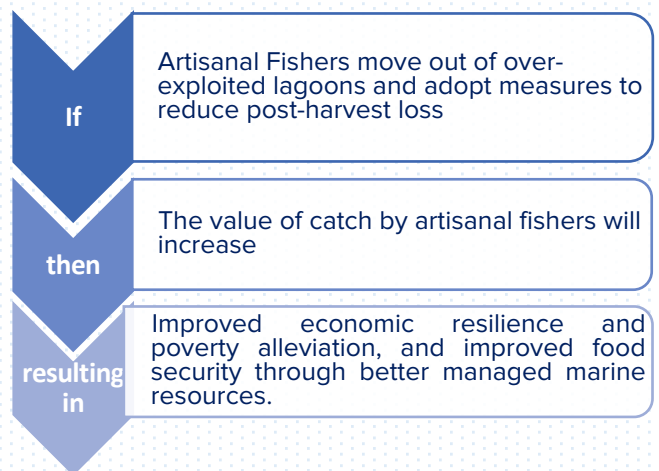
If

Artisanal Fishers move out of over-exploited lagoons and adopt measures to reduce post-harvest loss

then

The value of catch by artisanal fishers will increase

resulting in

Improved economic resilience and poverty alleviation, and improved food security through better managed marine resources.